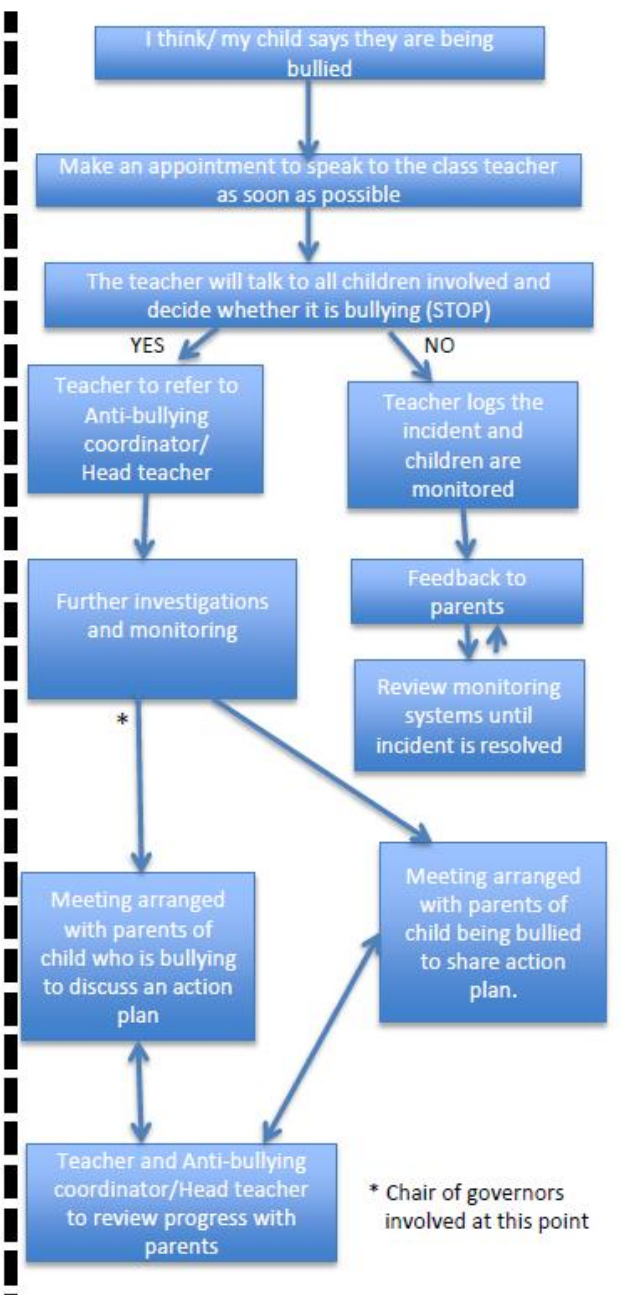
I think/ my child says they are being bullied

Make an appointment to speak to the class teacher as soon as possible

The teacher will talk to all children involved and decide whether it is bullying (STOP)

YES

NO

Teacher to refer to Anti-bullying coordinator/ Head teacher

Teacher logs the incident and children are monitored

Further investigations and monitoring

Feedback to parents

Review monitoring systems until incident is resolved

*

Meeting arranged with parents of child who is bullying to discuss an action plan

Meeting arranged with parents of child being bullied to share action plan.

Teacher and Anti-bullying coordinator/Head teacher to review progress with parents

* Chair of governors involved at this point